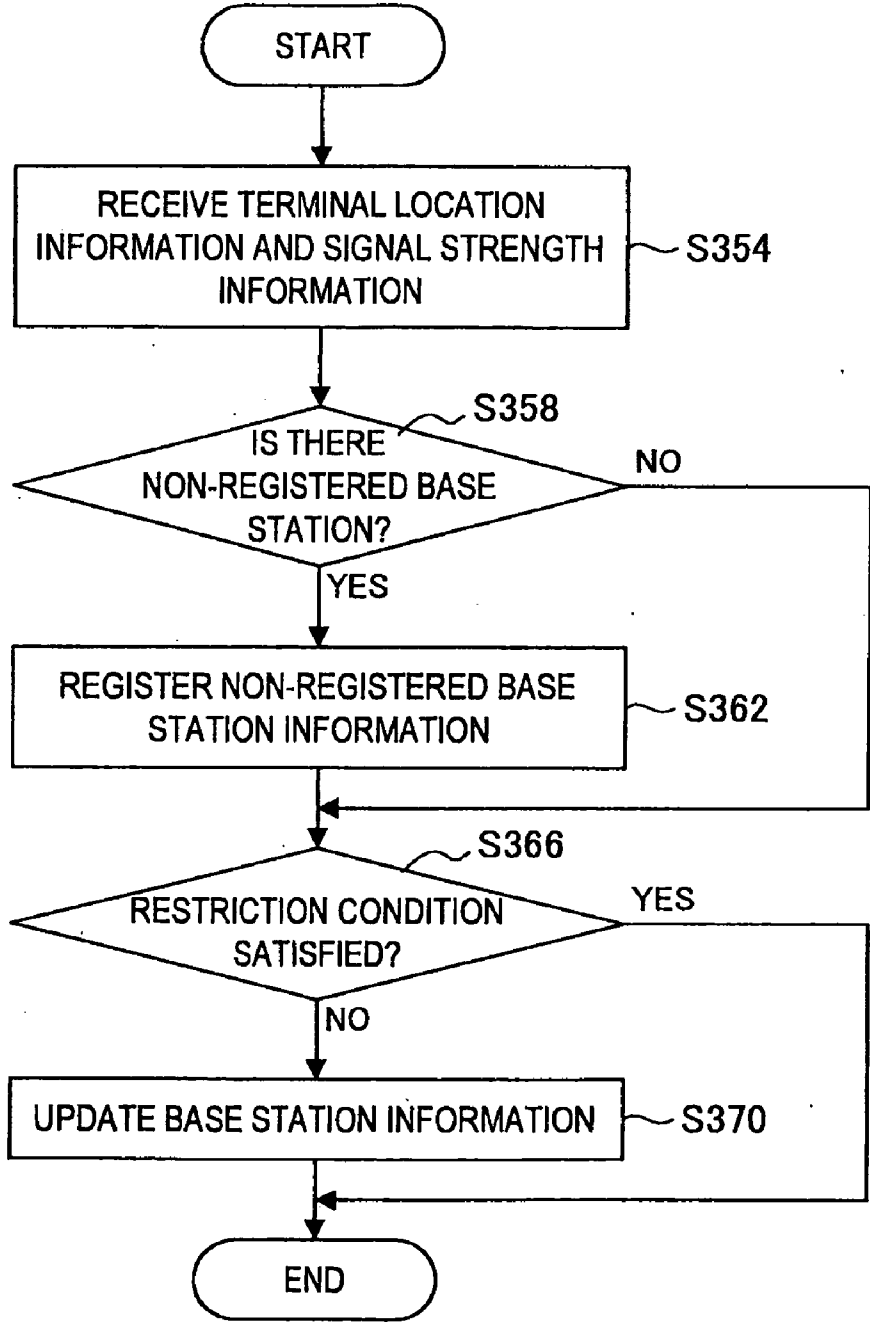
START

RECEIVE TERMINAL LOCATION INFORMATION AND SIGNAL STRENGTH INFORMATION

S354

S358

IS THERE NON-REGISTERED BASE STATION?

NO

YES

REGISTER NON-REGISTERED BASE STATION INFORMATION

S362

S366

RESTRICTION CONDITION SATISFIED?

YES

NO

UPDATE BASE STATION INFORMATION

S370

END